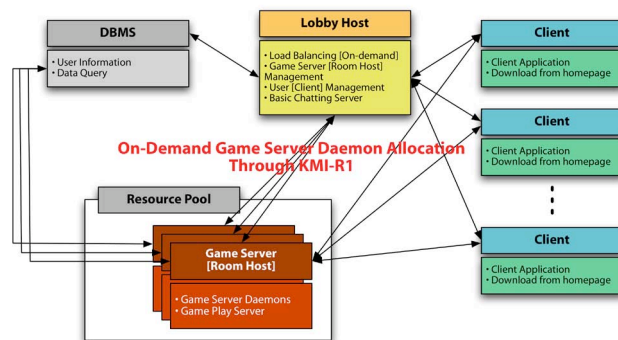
DBMS

• User Information
• Data Query

Lobby Host

• Load Balancing [On-demand]
• Game Server [Room Host] Management
• User [Client] Management
• Basic Chatting Server

Client

• Client Application
• Download from homepage

Client

• Client Application
• Download from homepage

Client

• Client Application
• Download from homepage

On-Demand Game Server Daemon Allocation Through KMI-R1

Resource Pool

Game Server [Room Host]

• Game Server Daemons
• Game Play Server